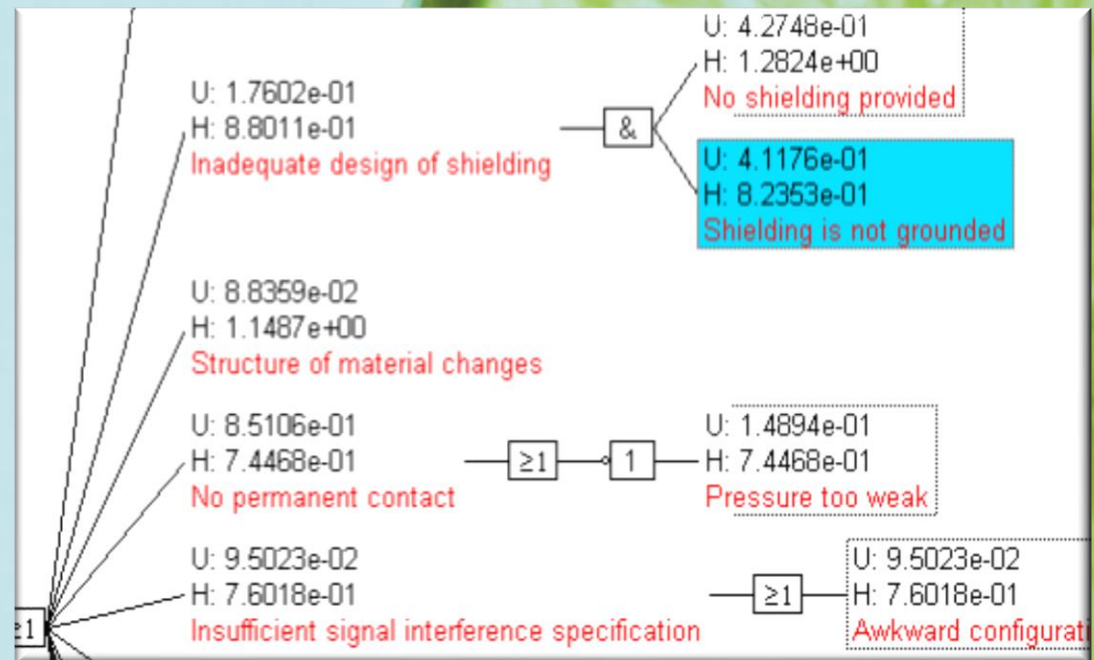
U: 4.2748e-01
H: 1.2824e+00
No shielding provided

U: 1.7602e-01
H: 8.8011e-01
Inadequate design of shielding

&

U: 4.1176e-01
H: 8.2353e-01
Shielding is not grounded

U: 8.8359e-02
H: 1.1487e+00
Structure of material changes

U: 8.5106e-01
H: 7.4468e-01
No permanent contact

≥1

1

U: 1.4894e-01
H: 7.4468e-01
Pressure too weak

U: 9.5023e-02
H: 7.6018e-01
Insufficient signal interference specification

≥1

U: 9.5023e-02
H: 7.6018e-01
Awkward configurat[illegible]

≥1